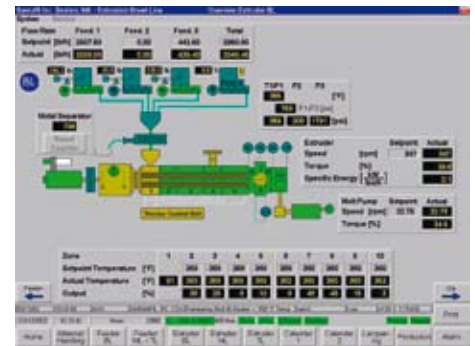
Overview Extruder BL

| Flow Rate | | Feed 1 | Feed 2 | Feed 3 | Total |
|---|---|---|---|---|---|
| Setpoint | [lb/h] | 2007.50 | 5.00 | 443.86 | 2896.86 |
| Actual | [lb/h] | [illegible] | 5.00 | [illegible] | 3040.48 |

BL

Metal Separator

TSP1 P2 P3
[°F]
[psi]

| Extruder | | Setpoint | Actual |
|---|---|---|---|
| Speed | [rpm] | 397 | 397 |
| Torque | [%] | | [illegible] |
| Specific Energy | | | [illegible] |

| Melt Pump | | Setpoint | Actual |
|---|---|---|---|
| Speed | [rpm] | 32.76 | 32.76 |
| Torque | [%] | | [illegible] |

| Zone | | 1 | 2 | 3 | 4 | 5 | 6 | 7 | 8 | 9 | 10 |
|---|---|---|---|---|---|---|---|---|---|---|---|
| Setpoint Temperature | [°F] | 300 | 300 | 300 | 300 | 300 | 300 | 300 | 300 | 300 | 300 |
| Actual Temperature | [°F] | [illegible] | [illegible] | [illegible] | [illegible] | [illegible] | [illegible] | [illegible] | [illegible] | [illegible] | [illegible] |
| Output | [%] | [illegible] | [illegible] | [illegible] | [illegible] | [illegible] | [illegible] | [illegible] | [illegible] | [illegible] | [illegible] |

Print

Home | Material Handling | Feeder BL | Feeder | Extruder BL | Extruder | Extruder | Calender | Calender | Calender | Production | Alarm